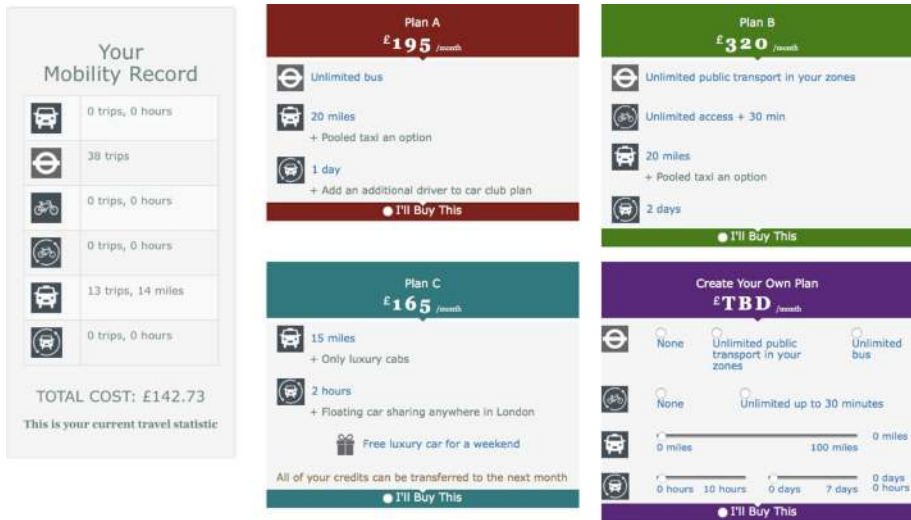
Your Mobility Record

0 trips, 0 hours

38 trips

0 trips, 0 hours

0 trips, 0 hours

13 trips, 14 miles

0 trips, 0 hours

TOTAL COST: £142.73

This is your current travel statistic

Plan A

£195 /month

Unlimited bus

20 miles
+ Pooled taxi an option

1 day
+ Add an additional driver to car club plan

I'll Buy This

Plan B

£320 /month

Unlimited public transport in your zones

Unlimited access + 30 min

20 miles
+ Pooled taxi an option

2 days

I'll Buy This

Plan C

£165 /month

15 miles
+ Only luxury cabs

2 hours
+ Floating car sharing anywhere in London

Free luxury car for a weekend

All of your credits can be transferred to the next month

I'll Buy This

Create Your Own Plan

£TBD /month

None | Unlimited public transport in your zones | Unlimited bus

None | Unlimited up to 30 minutes

0 miles 100 miles 0 miles

0 hours 10 hours 0 days 7 days 0 days 0 hours

I'll Buy This